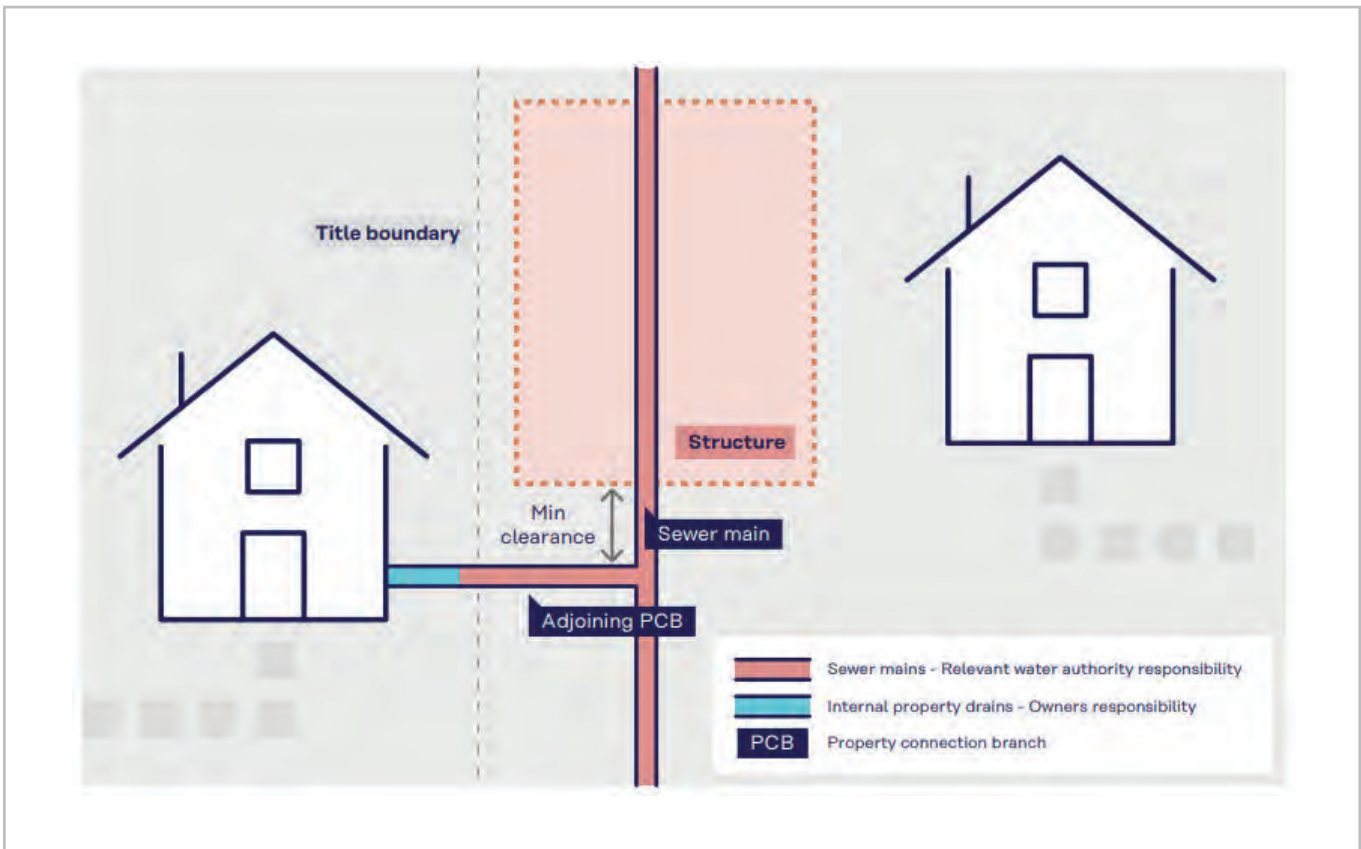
Title boundary

Structure

Min clearance

Sewer main

Adjoining PCB

Sewer mains - Relevant water authority responsibility

Internal property drains - Owners responsibility

PCB Property connection branch